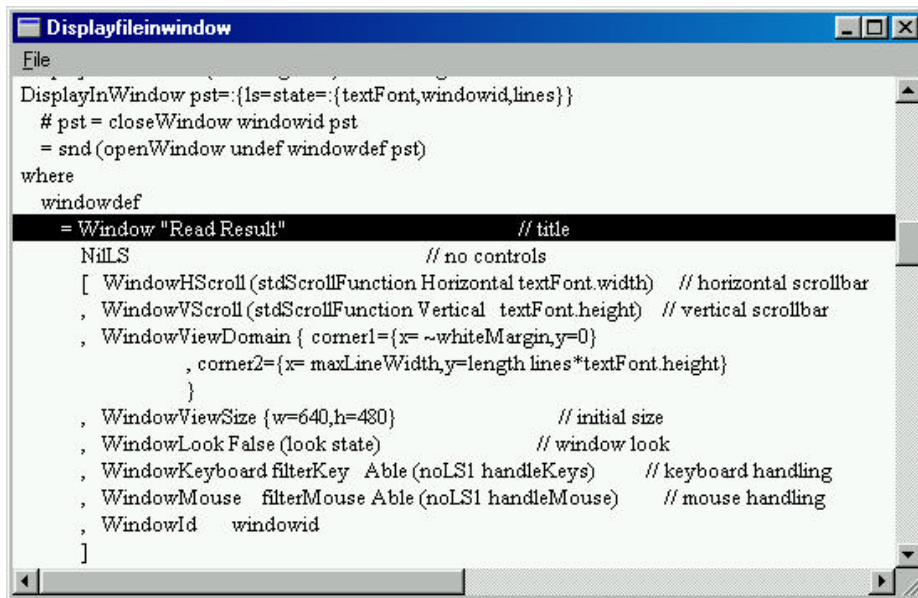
Displayfileinwindow

File

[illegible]

DisplayInWindow pst=:{ls=state=:{textFont,windowid,lines}}
# pst = closeWindow windowid pst
= snd (openWindow undef windowdef pst)
where
windowdef
= Window "Read Result" // title
NilLS // no controls
[ WindowHScroll (stdScrollFunction Horizontal textFont.width) // horizontal scrollbar
, WindowVScroll (stdScrollFunction Vertical textFont.height) // vertical scrollbar
, WindowViewDomain { corner1={x= ~whiteMargin,y=0}
, corner2={x= maxLineWidth,y=length lines*textFont.height}
}
, WindowViewSize {w=640,h=480} // initial size
, WindowLook False (look state) // window look
, WindowKeyboard filterKey Able (noLS1 handleKeys) // keyboard handling
, WindowMouse filterMouse Able (noLS1 handleMouse) // mouse handling
, WindowId windowid
]